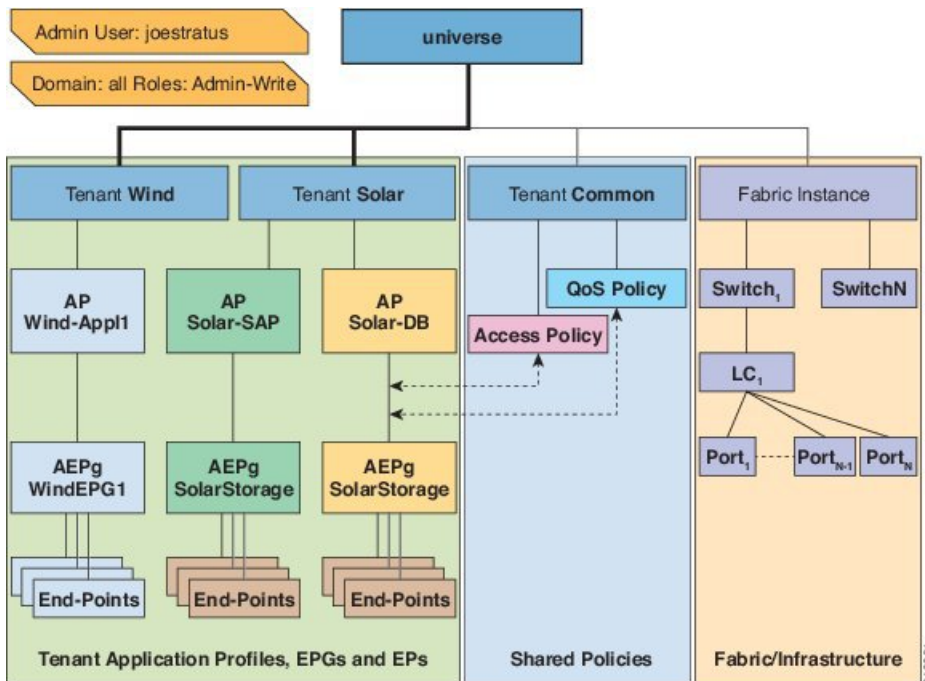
Admin User: joestratus

Domain: all Roles: Admin-Write

universe

Tenant Wind

Tenant Solar

Tenant Common

Fabric Instance

AP Wind-Appl1

AP Solar-SAP

AP Solar-DB

QoS Policy

Access Policy

$Switch_1$

SwitchN

$LC_1$

AEPg WindEPG1

AEPg SolarStorage

AEPg SolarStorage

$Port_1$

$Port_{N-1}$

$Port_N$

End-Points

End-Points

End-Points

Tenant Application Profiles, EPGs and EPs

Shared Policies

Fabric/Infrastructure